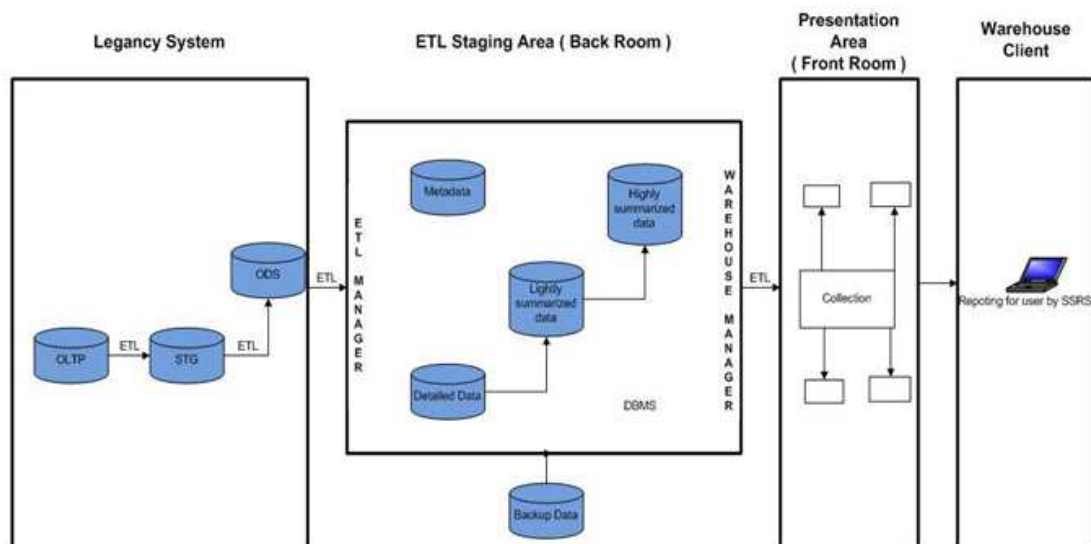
Legancy System

ETL Staging Area ( Back Room )

Presentation Area ( Front Room )

Warehouse Client

ODS

OLTP

ETL

STG

ETL

ETL

ETL MANAGER

Metadata

Highly summarized data

Lighly summarized data

Detailed Data

DBMS

WAREHOUSE MANAGER

ETL

Collection

Repoting for user by SSRS

Backup Data